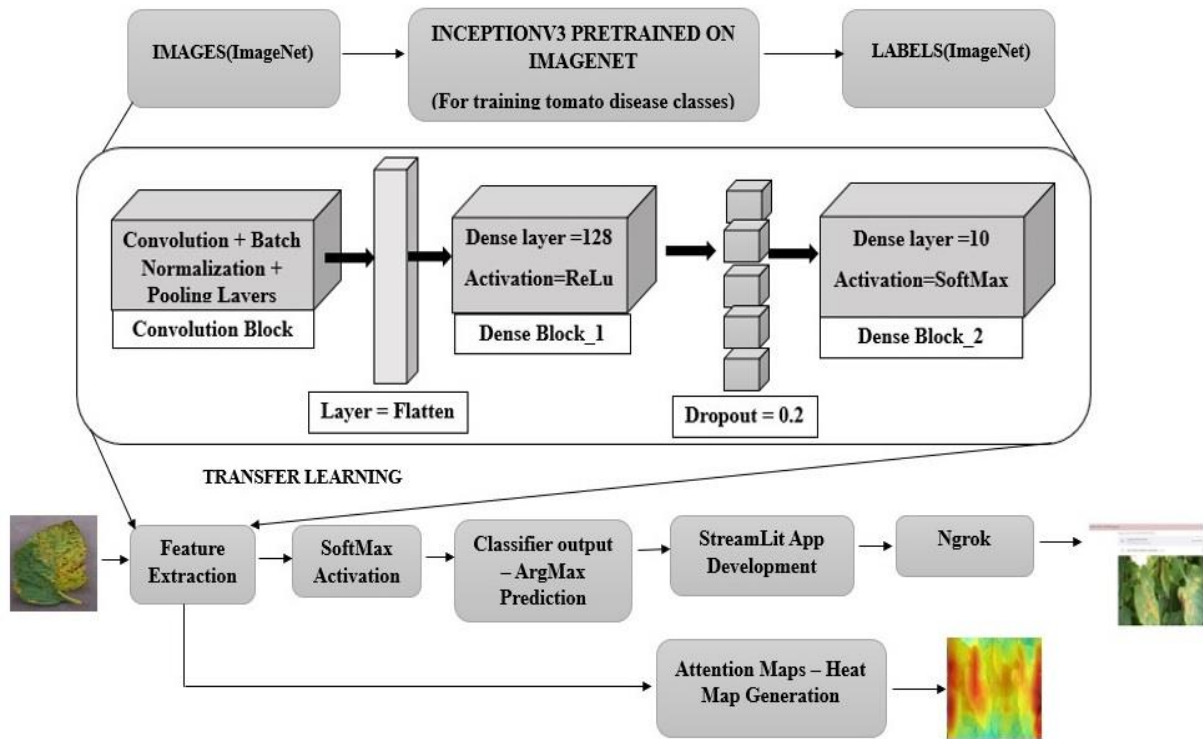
IMAGES(ImageNet)

INCEPTIONV3 PRETRAINED ON IMAGENET

(For training tomato disease classes)

LABELS(ImageNet)

Convolution + Batch Normalization + Pooling Layers

Convolution Block

Layer = Flatten

Dense layer =128

Activation=ReLu

Dense Block_1

Dropout = 0.2

Dense layer =10

Activation=SoftMax

Dense Block_2

TRANSFER LEARNING

Feature Extraction

SoftMax Activation

Classifier output – ArgMax Prediction

StreamLit App Development

Ngrok

Attention Maps – Heat Map Generation